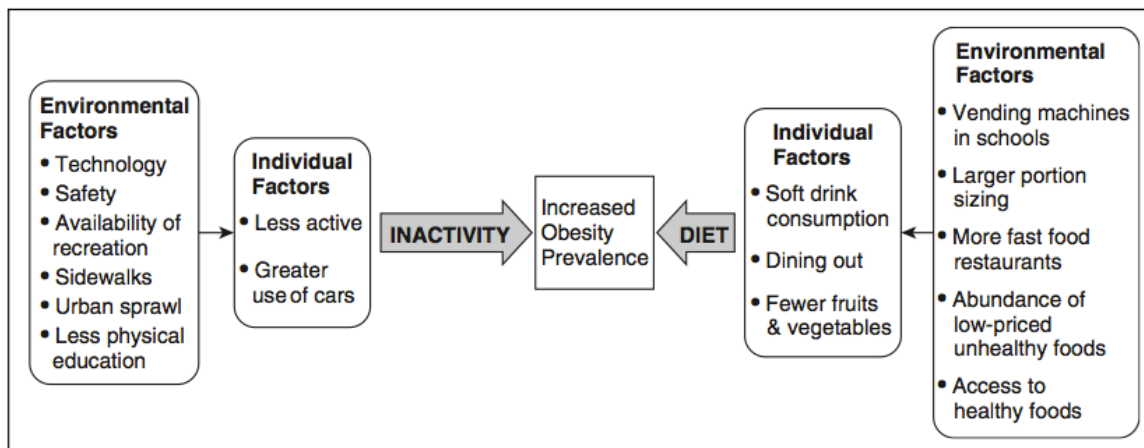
Environmental Factors
• Technology
• Safety
• Availability of recreation
• Sidewalks
• Urban sprawl
• Less physical education

Individual Factors
• Less active
• Greater use of cars

INACTIVITY

Increased Obesity Prevalence

DIET

Individual Factors
• Soft drink consumption
• Dining out
• Fewer fruits & vegetables

Environmental Factors
• Vending machines in schools
• Larger portion sizing
• More fast food restaurants
• Abundance of low-priced unhealthy foods
• Access to healthy foods